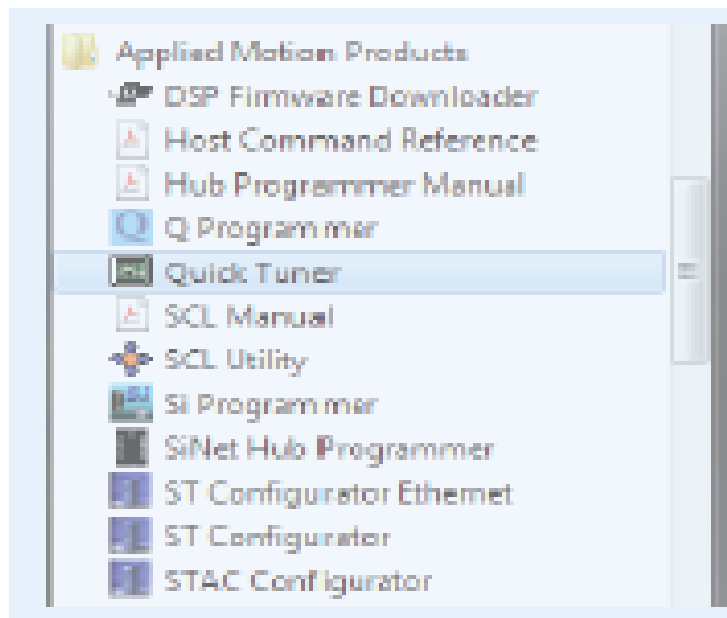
Applied Motion Products
DSP Firmware Downloader
Host Command Reference
Hub Programmer Manual
Q Programmer
Quick Tuner
SCL Manual
SCL Utility
Si Programmer
SiNet Hub Programmer
ST Configurator Ethernet
ST Configurator
STAC Configurator